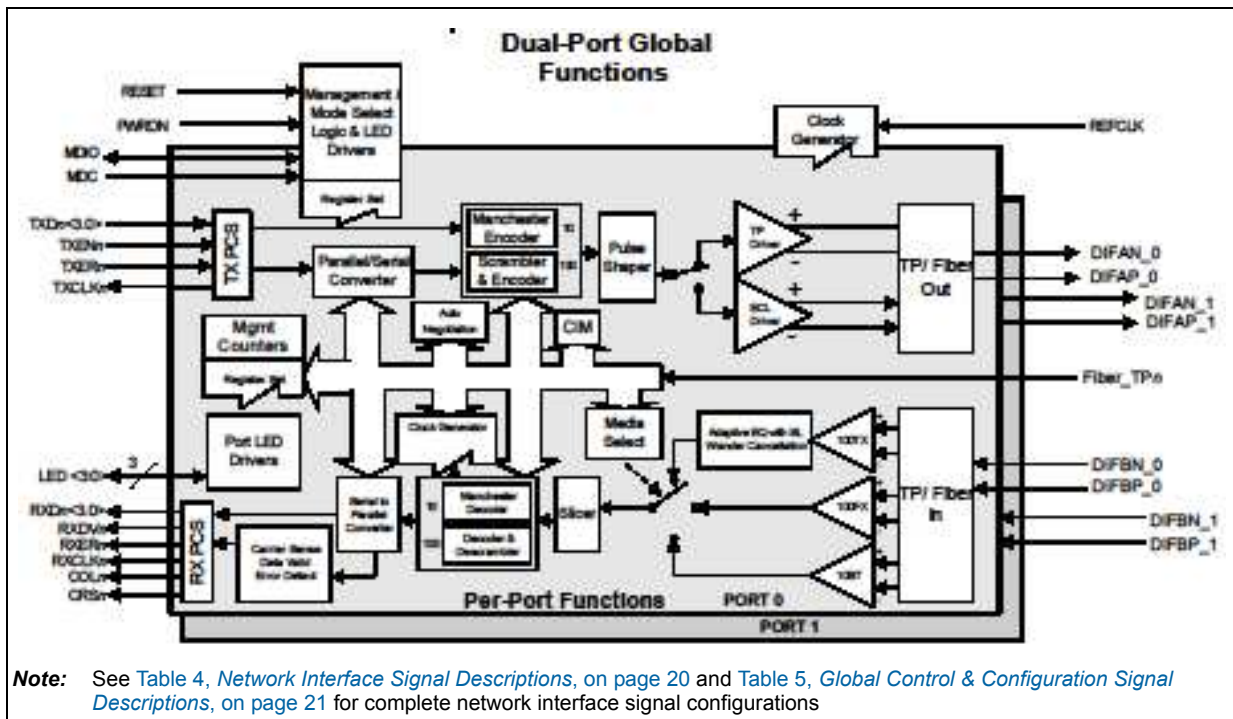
Dual-Port Global Functions

RESET
PWRDN
MDIO
MDC
Management / Mode Select Logic & LED Drivers
Register Set
Clock Generator
REFCLK

TXDn<3:0>
TXENn
TXERn
TXCLKn
TX PCS
Parallel/Serial Converter
Manchester Encoder
Scrambler & Encoder
10
100
Pulse Shaper
TP Driver
ECL Driver
+
-
+
-
TP/ Fiber Out
DIFAN_0
DIFAP_0
DIFAN_1
DIFAP_1

Mgmt Counters
Register Set
Auto Negotiation
CIM
Fiber_TPn
Clock Generator
Media Select
Port LED Drivers
LED <3:0>
3
Adaptive EQ with BL Wander Cancellation
TX/FX
TX/FX
10BT
TP/ Fiber In
DIFBN_0
DIFBP_0
DIFBN_1
DIFBP_1

RXDn<3:0>
RXDVn
RXERn
RXCLKn
COLn
CRSn
RX PCS
Carrier Sense Data Valid Error Detect
Serial to Parallel Converter
10
100
Manchester Decoder
Decoder & Descrambler
Slicer

Per-Port Functions
PORT 0
PORT 1

Note: See Table 4, Network Interface Signal Descriptions, on page 20 and Table 5, Global Control & Configuration Signal Descriptions, on page 21 for complete network interface signal configurations